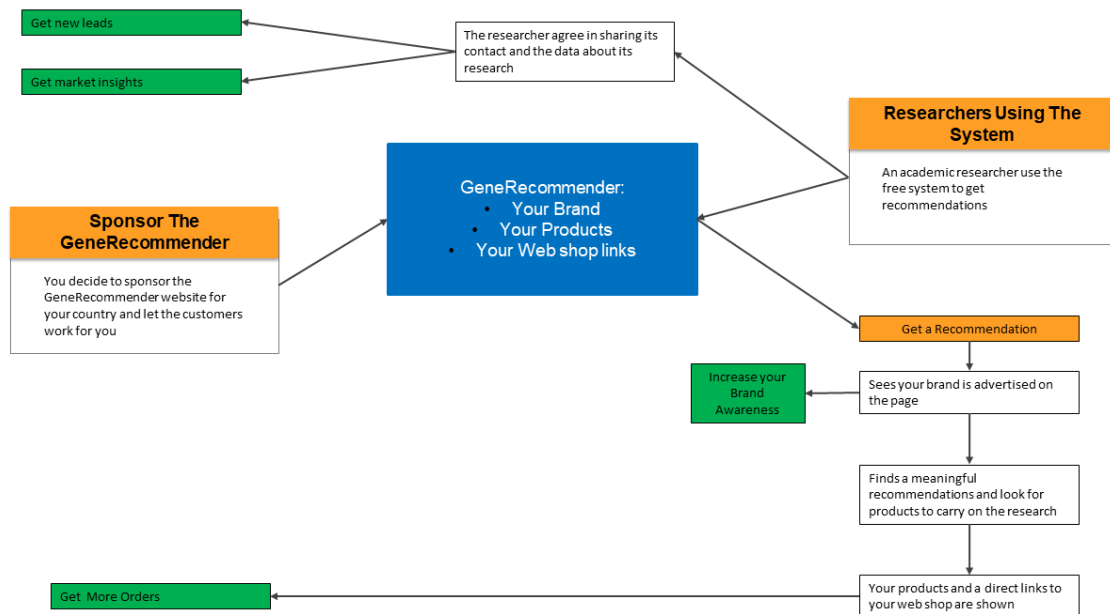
Get new leads

Get market insights

The researcher agree in sharing its contact and the data about its research

Researchers Using The System

An academic researcher use the free system to get recommendations

GeneRecommender:
• Your Brand
• Your Products
• Your Web shop links

Sponsor The GeneRecommender

You decide to sponsor the GeneRecommender website for your country and let the customers work for you

Get a Recommendation

Increase your Brand Awareness

Sees your brand is advertised on the page

Finds a meaningful recommendations and look for products to carry on the research

Get More Orders

Your products and a direct links to your web shop are shown